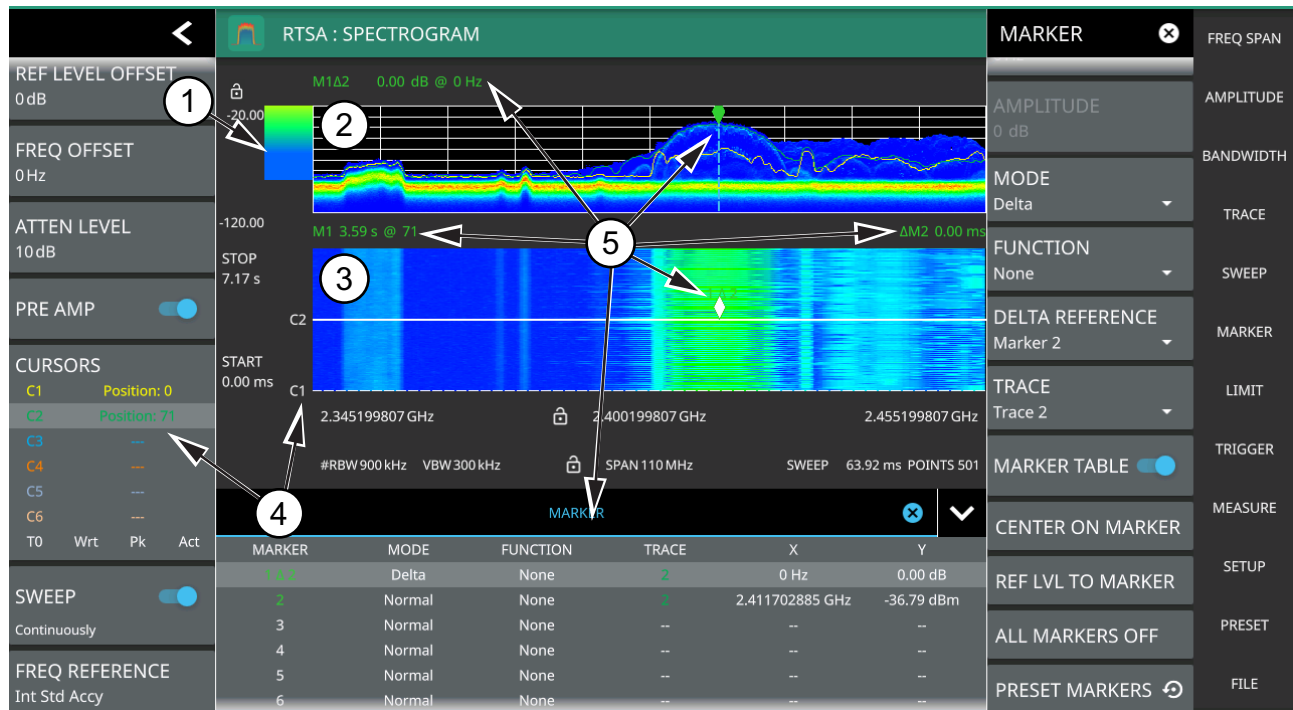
REF LEVEL OFFSET
0 dB

FREQ OFFSET
0 Hz

ATTEN LEVEL
10 dB

PRE AMP

CURSORS
C1 Position: 0
C2 Position: 71
C3 ---
C4 ---
C5 ---
C6 ---
T0 Wrt Pk Act

SWEEP
Continuously

FREQ REFERENCE
Int Std Accy

RTSA : SPECTROGRAM

M1Δ2 0.00 dB @ 0 Hz

-20.00
-120.00

M1 3.59 s @ 71
ΔM2 0.00 ms

STOP
7.17 s

START
0.00 ms

C2
C1

2.345199807 GHz 2.400199807 GHz 2.455199807 GHz

#RBW 900 kHz VBW 300 kHz SPAN 110 MHz SWEEP 63.92 ms POINTS 501

1
2
3
4
5

MARKER

| MARKER | MODE | FUNCTION | TRACE | X | Y |
|---|---|---|---|---|---|
| 1 Δ 2 | Delta | None | 2 | 0 Hz | 0.00 dB |
| 2 | Normal | None | 2 | 2.411702885 GHz | -36.79 dBm |
| 3 | Normal | None | -- | -- | -- |
| 4 | Normal | None | -- | -- | -- |
| 5 | Normal | None | -- | -- | -- |
| 6 | Normal | None | -- | -- | -- |

MARKER

AMPLITUDE
0 dB

MODE
Delta

FUNCTION
None

DELTA REFERENCE
Marker 2

TRACE
Trace 2

MARKER TABLE

CENTER ON MARKER

REF LVL TO MARKER

ALL MARKERS OFF

PRESET MARKERS

FREQ SPAN
AMPLITUDE
BANDWIDTH
TRACE
SWEEP
MARKER
LIMIT
TRIGGER
MEASURE
SETUP
PRESET
FILE